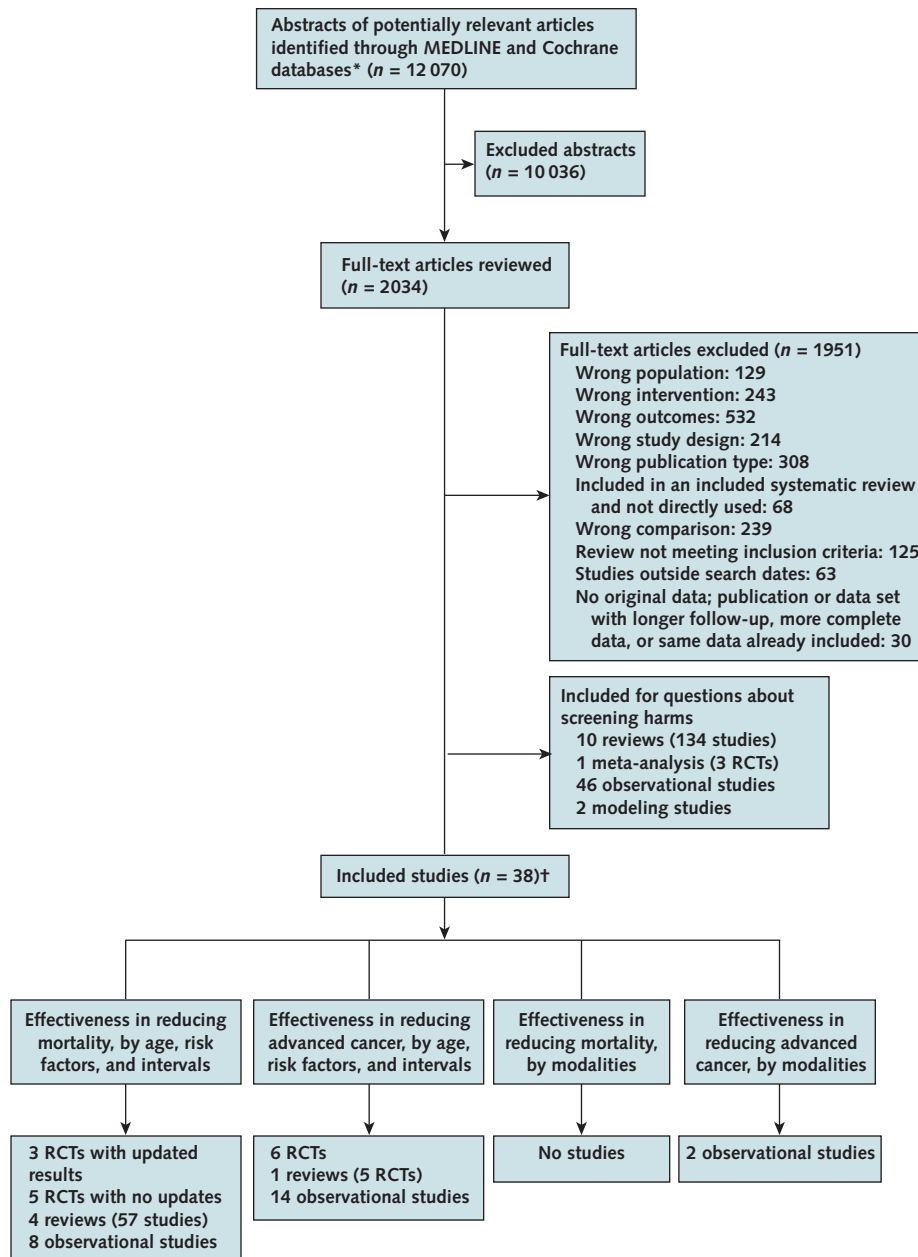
Abstracts of potentially relevant articles identified through MEDLINE and Cochrane databases* ($n$ = 12 070)

Excluded abstracts ($n$ = 10 036)

Full-text articles reviewed ($n$ = 2034)

Full-text articles excluded ($n$ = 1951)
Wrong population: 129
Wrong intervention: 243
Wrong outcomes: 532
Wrong study design: 214
Wrong publication type: 308
Included in an included systematic review and not directly used: 68
Wrong comparison: 239
Review not meeting inclusion criteria: 125
Studies outside search dates: 63
No original data; publication or data set with longer follow-up, more complete data, or same data already included: 30

Included for questions about screening harms
10 reviews (134 studies)
1 meta-analysis (3 RCTs)
46 observational studies
2 modeling studies

Included studies ($n$ = 38)†

Effectiveness in reducing mortality, by age, risk factors, and intervals

Effectiveness in reducing advanced cancer, by age, risk factors, and intervals

Effectiveness in reducing mortality, by modalities

Effectiveness in reducing advanced cancer, by modalities

3 RCTs with updated results
5 RCTs with no updates
4 reviews (57 studies)
8 observational studies

6 RCTs
1 reviews (5 RCTs)
14 observational studies

No studies

2 observational studies